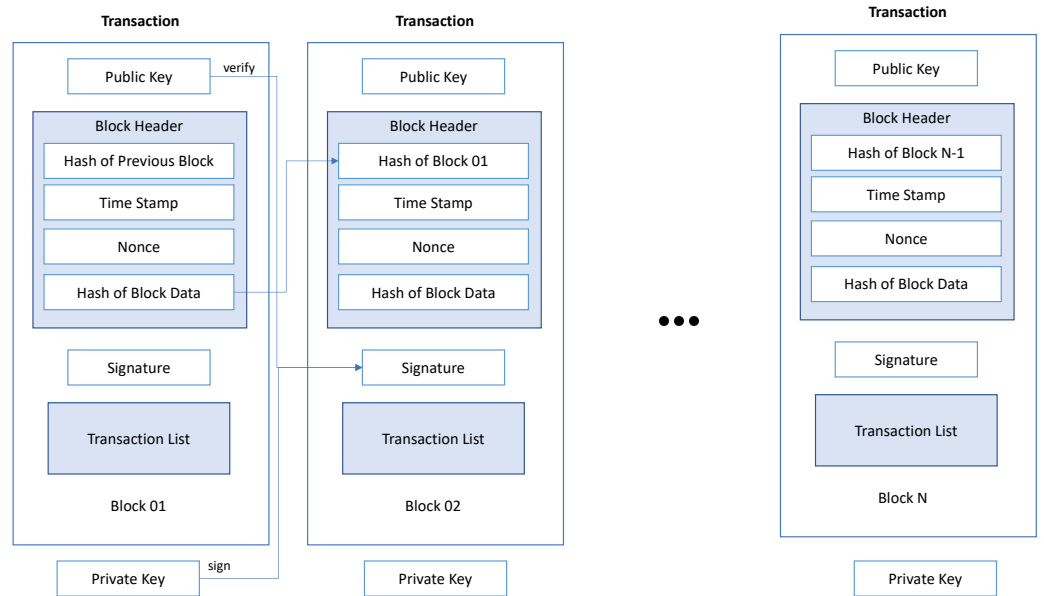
Transaction

Public Key

verify

Block Header

Hash of Previous Block

Time Stamp

Nonce

Hash of Block Data

Signature

Transaction List

Block 01

Private Key

sign

Transaction

Public Key

Block Header

Hash of Block 01

Time Stamp

Nonce

Hash of Block Data

Signature

Transaction List

Block 02

Private Key

Transaction

Public Key

Block Header

Hash of Block N-1

Time Stamp

Nonce

Hash of Block Data

Signature

Transaction List

Block N

Private Key